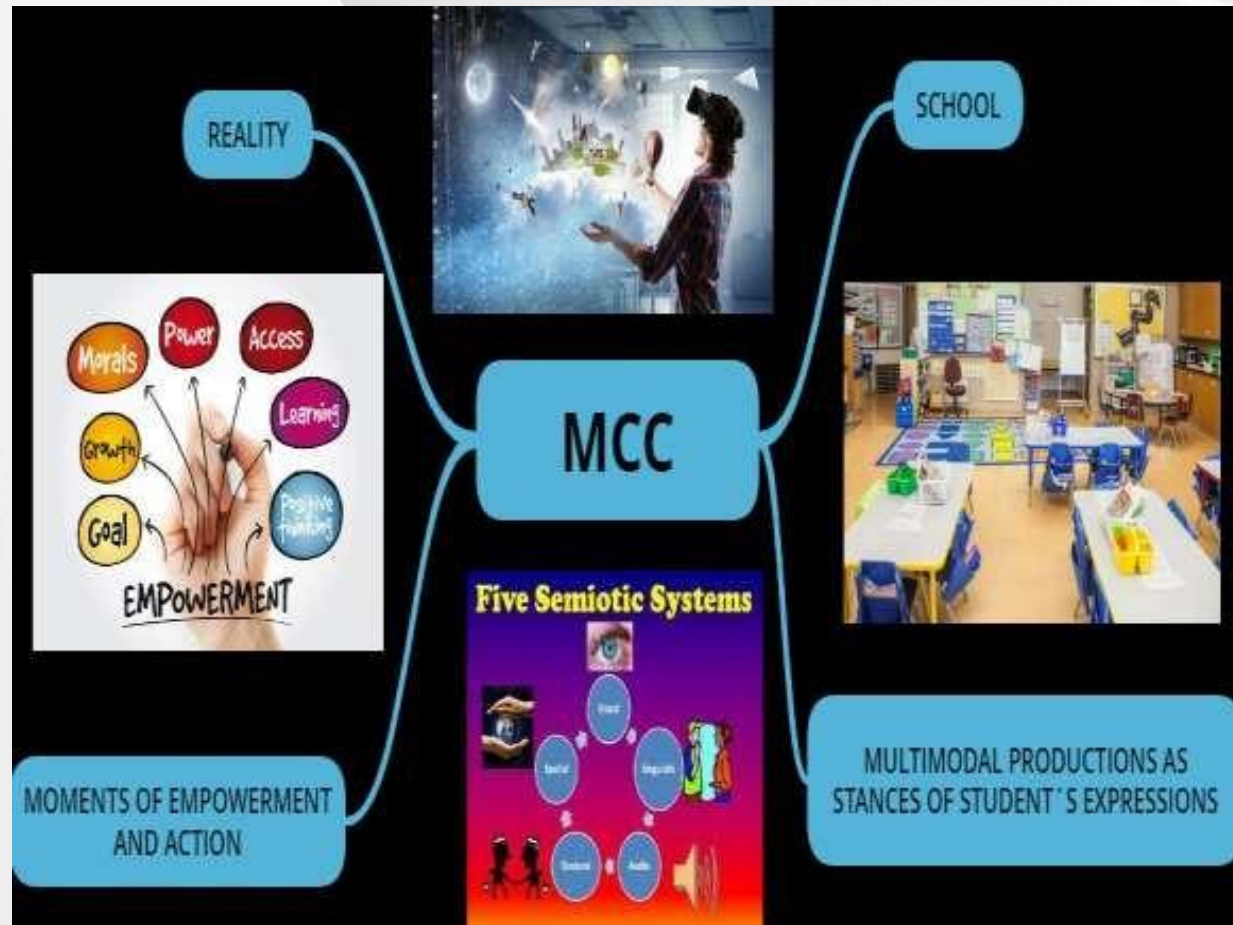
REALITY

SCHOOL

Morals
Power
Access
Learning
Growth
Goal
Positive thinking
EMPOWERMENT

MCC

Five Semiotic Systems

Visual
Spatial
Linguistic
Gestural
Audio

MOMENTS OF EMPOWERMENT AND ACTION

MULTIMODAL PRODUCTIONS AS STANCES OF STUDENT´S EXPRESSIONS